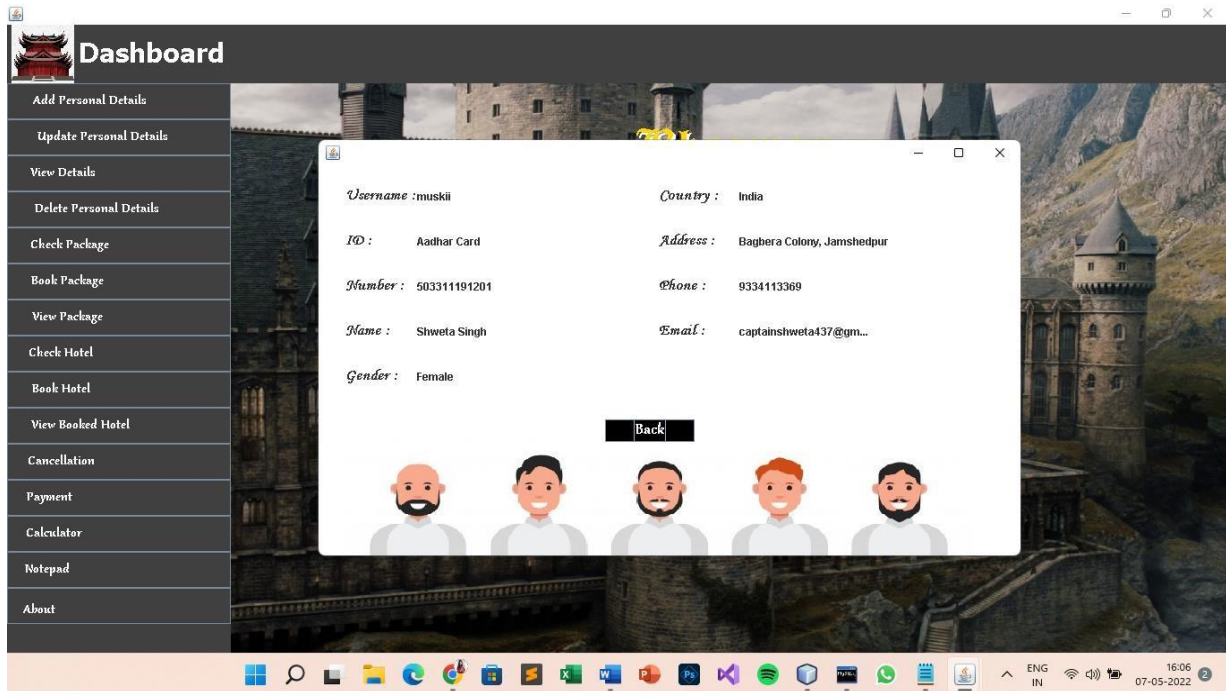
Dashboard

Add Personal Details

Update Personal Details

View Details

Delete Personal Details

Check Package

Book Package

View Package

Check Hotel

Book Hotel

View Booked Hotel

Cancellation

Payment

Calculator

Notepad

About

Username :muskii

Country : India

ID : Aadhar Card

Address : Bagbera Colony, Jamshedpur

Number : 503311191201

Phone : 9334113369

Name : Shweta Singh

Email : captainshweta437@gm...

Gender : Female

Back

ENG IN

16:06 07-05-2022

2